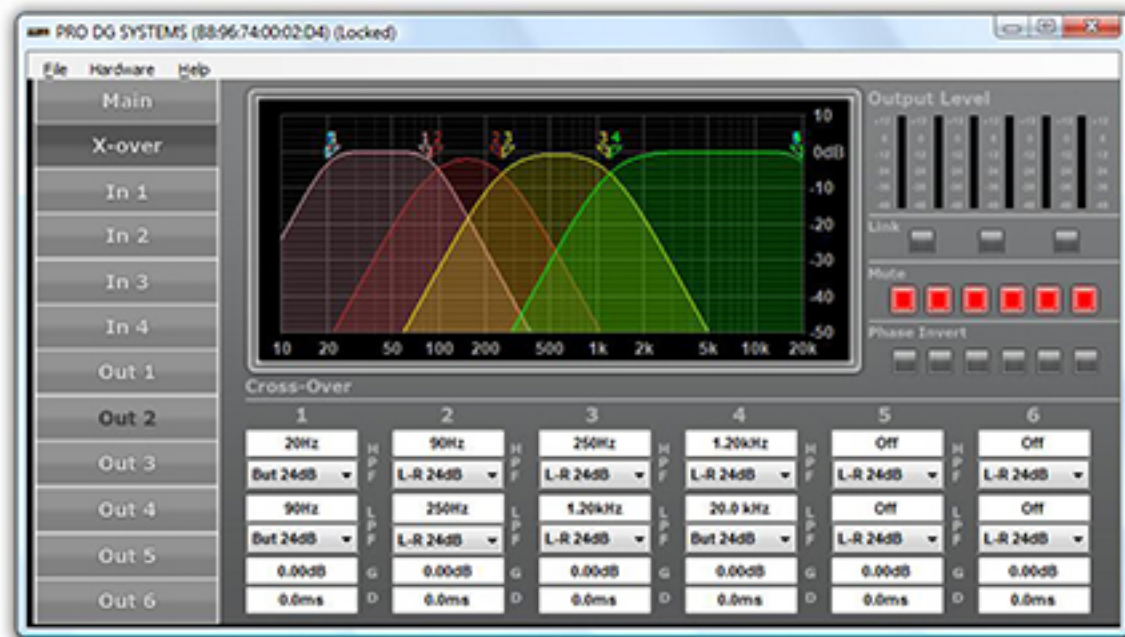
PRO DG SYSTEMS (88:96:74:00:02:D4) (Locked)

File Hardware Help

Main
X-over
In 1
In 2
In 3
In 4
Out 1
Out 2
Out 3
Out 4
Out 5
Out 6

10
0dB
-10
-20
-30
-40
-50

10 20 50 100 200 500 1k 2k 5k 10k 20k

Output Level

Link

Mute

Phase Invert

Cross-Over

| 1 | | 2 | | 3 | | 4 | | 5 | | 6 |
|---|---|---|---|---|---|---|---|---|---|---|
| 20Hz | HPF | 90Hz | HPF | 250Hz | HPF | 1.20kHz | HPF | Off | HPF | Off |
| But 24dB | | L-R 24dB | | L-R 24dB | | L-R 24dB | | L-R 24dB | | L-R 24dB |
| 90Hz | LPF | 250Hz | LPF | 1.20kHz | LPF | 20.0 kHz | LPF | Off | LPF | Off |
| But 24dB | | L-R 24dB | | L-R 24dB | | But 24dB | | L-R 24dB | | L-R 24dB |
| 0.00dB | G | 0.00dB | G | 0.00dB | G | 0.00dB | G | 0.00dB | G | 0.00dB |
| 0.0ms | D | 0.0ms | D | 0.0ms | D | 0.0ms | D | 0.0ms | D | 0.0ms |